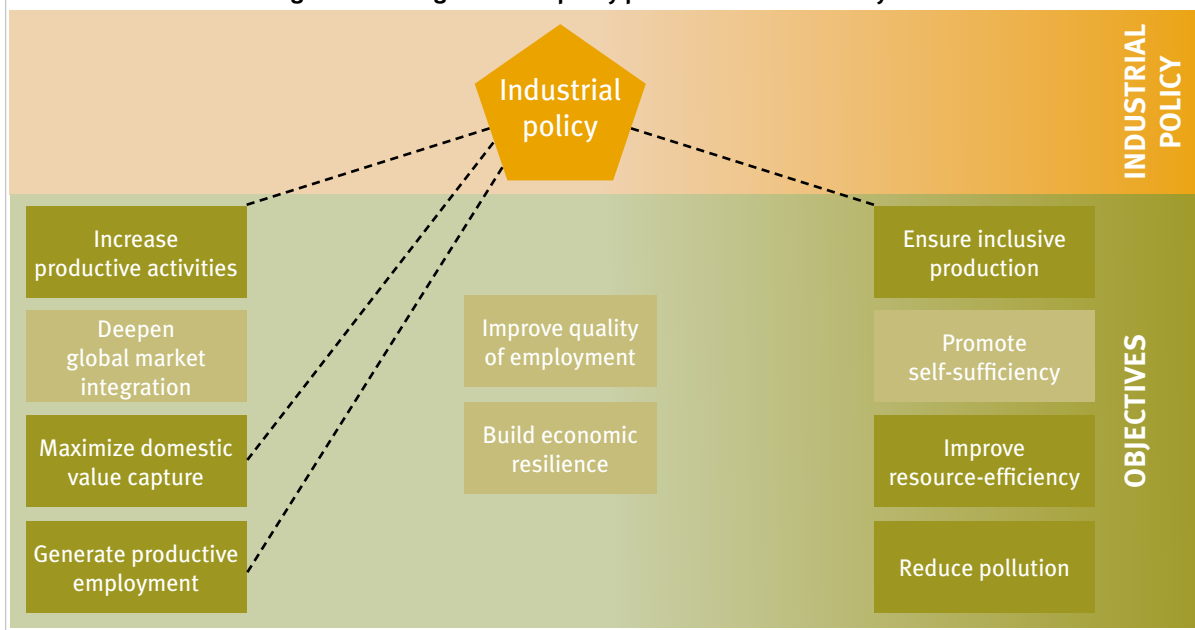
Industrial policy

INDUSTRIAL POLICY

Increase productive activities

Deepen global market integration

Maximize domestic value capture

Generate productive employment

Improve quality of employment

Build economic resilience

Ensure inclusive production

Promote self-sufficiency

Improve resource-efficiency

Reduce pollution

OBJECTIVES